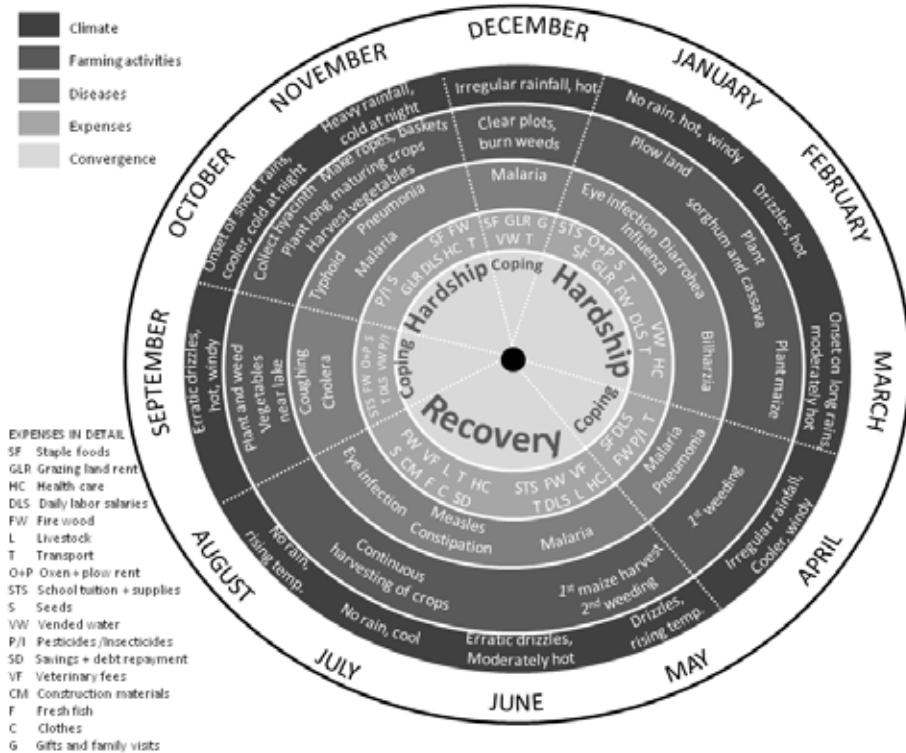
Climate
Farming activities
Diseases
Expenses
Convergence

DECEMBER
JANUARY
FEBRUARY
MARCH
APRIL
MAY
JUNE
JULY
AUGUST
SEPTEMBER
OCTOBER
NOVEMBER

Irregular rainfall, hot
No rain, hot, windy
Drizzles, hot
Onset on long rains, moderately hot
Irregular rainfall, Cooler, windy
Drizzles, rising temp.
Erratic drizzles, Moderately hot
No rain, cool
No rain, rising temp.
Erratic drizzles, hot, windy
Onset of short rains, cooler, cold at night
Heavy rainfall, cold at night

Clear plots, burn weeds
Plow land
Plant sorghum and cassava
Plant maize
1st weeding
1st maize harvest 2nd weeding
Continuous harvesting of crops
Plant and weed Vegetables near lake
Collect hyacinth Make ropes, baskets
Plant long maturing crops
Harvest vegetables

Malaria
Eye infection Diarrohea Influenza
Bilharzia
Malaria Pneumonia
Malaria
Measles Constipation
Eye infection
Coughing Cholera
Typhoid Malaria Pneumonia

SF GLR G VW T
STS O+P S T SF GLR FW DLS T VW HC
SF DLS FW P/I T
STS FW VF T DLS L HC
FW VF L T HC S CM F C SD
STS FW O+P S T DLS VW P/I
P/I S GLR DLS HC T SF FW

Coping
Hardship
Coping
Recovery
Coping
Hardship

EXPENSES IN DETAIL
SF Staple foods
GLR Grazing land rent
HC Health care
DLS Daily labor salaries
FW Fire wood
L Livestock
T Transport
O+P Oxen + plow rent
STS School tuition + supplies
S Seeds
VW Vended water
P/I Pesticides /Insecticides
SD Savings + debt repayment
VF Veterinary fees
CM Construction materials
F Fresh fish
C Clothes
G Gifts and family visits